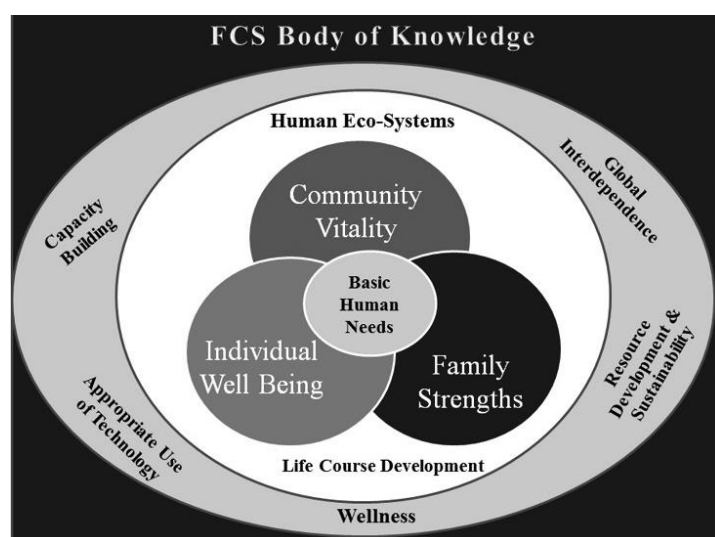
FCS Body of Knowledge

Human Eco-Systems

Capacity Building

Global Interdependence

Community Vitality

Basic Human Needs

Individual Well Being

Family Strengths

Appropriate Use of Technology

Resource Development & Sustainability

Life Course Development

Wellness